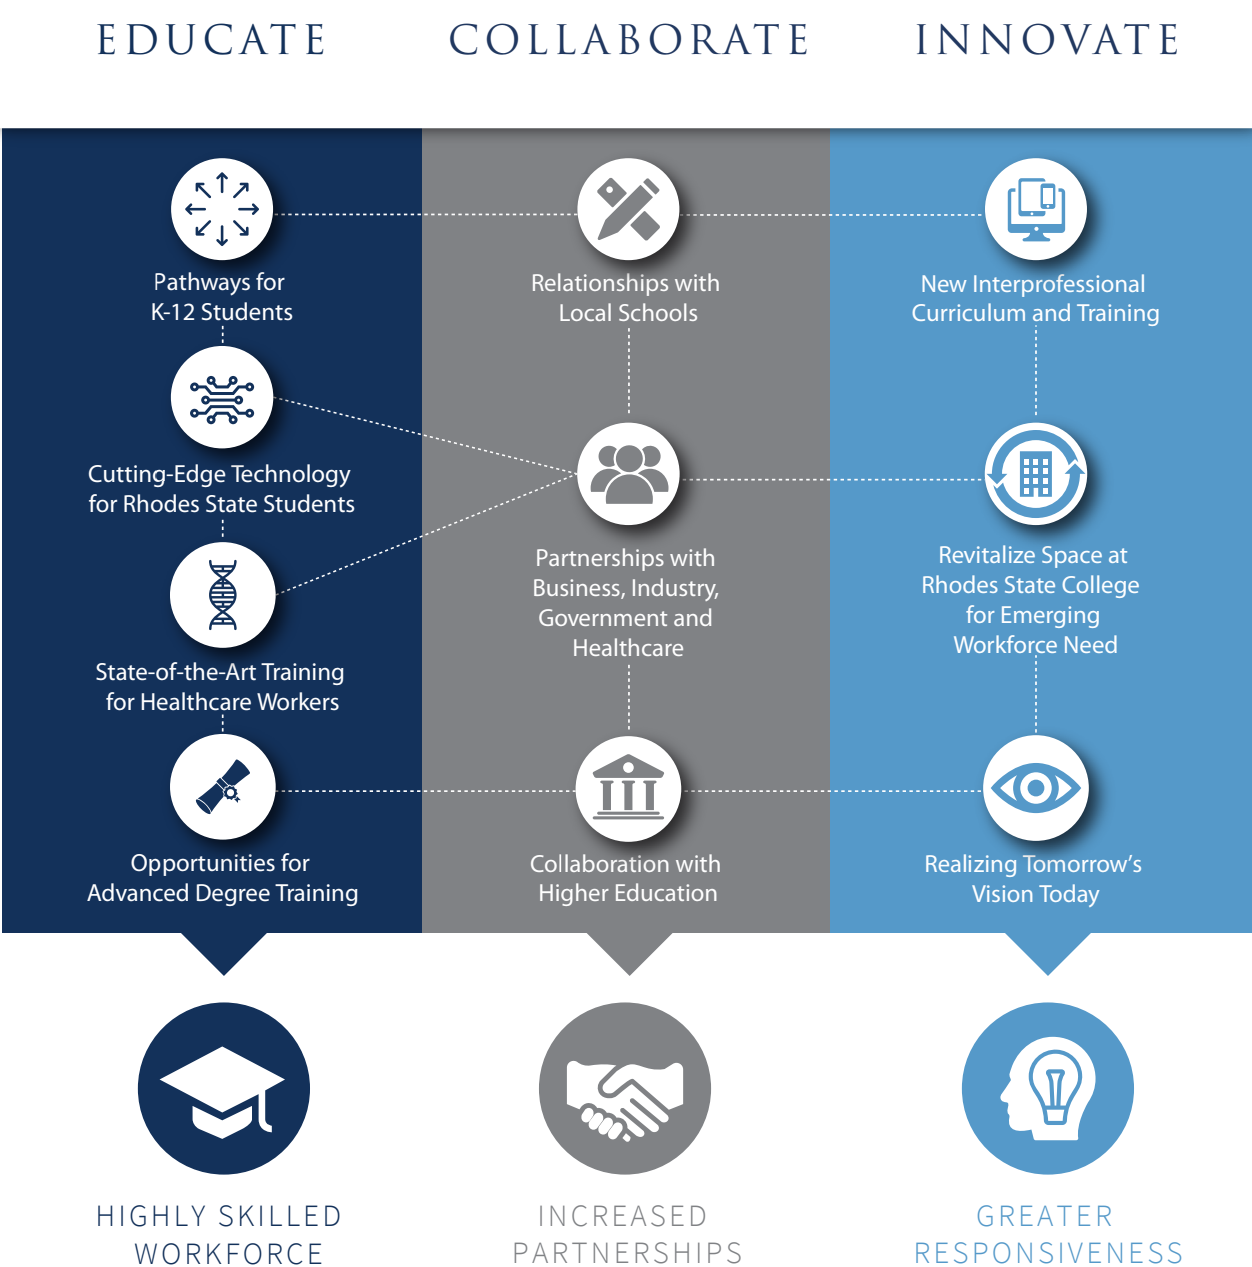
EDUCATE

Pathways for K-12 Students

Cutting-Edge Technology for Rhodes State Students

State-of-the-Art Training for Healthcare Workers

Opportunities for Advanced Degree Training

HIGHLY SKILLED WORKFORCE

COLLABORATE

Relationships with Local Schools

Partnerships with Business, Industry, Government and Healthcare

Collaboration with Higher Education

INCREASED PARTNERSHIPS

INNOVATE

New Interprofessional Curriculum and Training

Revitalize Space at Rhodes State College for Emerging Workforce Need

Realizing Tomorrow's Vision Today

GREATER RESPONSIVENESS